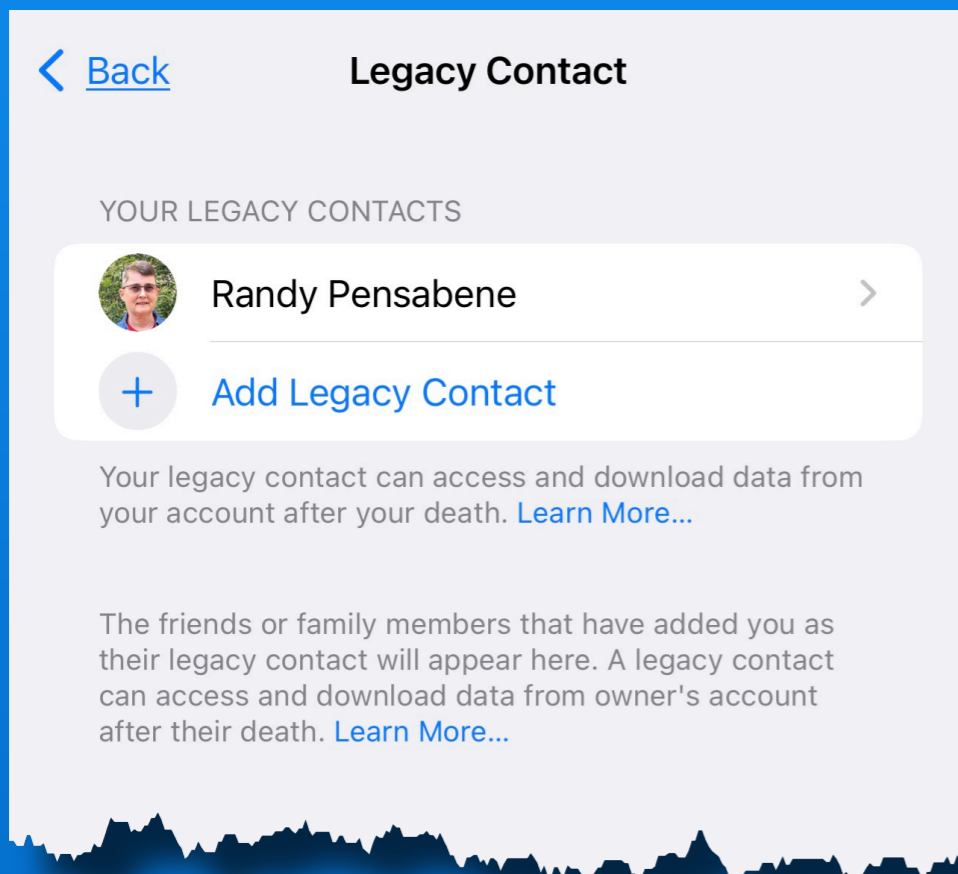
Back

Legacy Contact

YOUR LEGACY CONTACTS

Randy Pensabene

Add Legacy Contact

Your legacy contact can access and download data from your account after your death. Learn More...

The friends or family members that have added you as their legacy contact will appear here. A legacy contact can access and download data from owner's account after their death. Learn More...